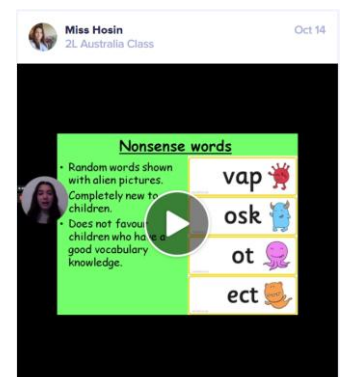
Miss Hosin
2L Australia Class
Oct 14

Nonsense words

• Random words shown with alien pictures.
• Completely new to children.
• Does not favour children who have a good vocabulary knowledge.

vap
osk
ot
ect